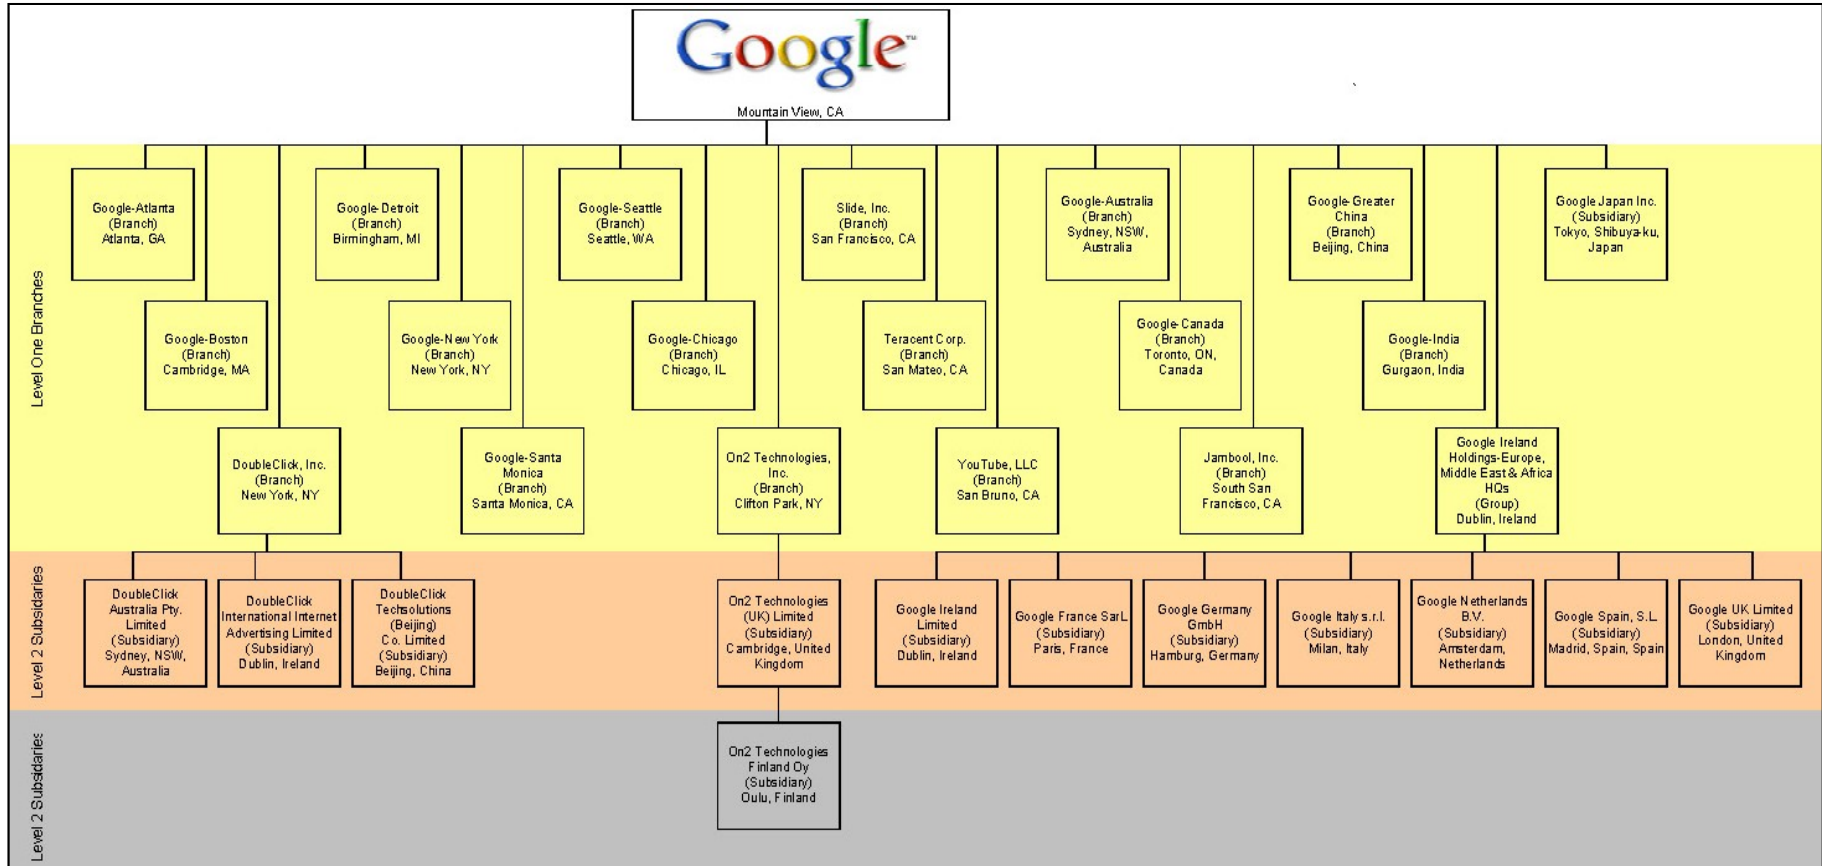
Google

Mountain View, CA

Level One Branches

Google-Atlanta (Branch) Atlanta, GA

Google-Detroit (Branch) Birmingham, MI

Google-Seattle (Branch) Seattle, WA

Slide, Inc. (Branch) San Francisco, CA

Google-Australia (Branch) Sydney, NSW, Australia

Google-Greater China (Branch) Beijing, China

Google Japan Inc. (Subsidiary) Tokyo, Shibuya-ku, Japan

Google-Boston (Branch) Cambridge, MA

Google-New York (Branch) New York, NY

Google-Chicago (Branch) Chicago, IL

Teracent Corp. (Branch) San Mateo, CA

Google-Canada (Branch) Toronto, ON, Canada

Google-India (Branch) Gurgaon, India

DoubleClick, Inc. (Branch) New York, NY

Google-Santa Monica (Branch) Santa Monica, CA

On2 Technologies, Inc. (Branch) Clifton Park, NY

YouTube, LLC (Branch) San Bruno, CA

Jambool, Inc. (Branch) South San Francisco, CA

Google Ireland Holdings-Europe, Middle East & Africa HQs (Group) Dublin, Ireland

Level 2 Subsidiaries

DoubleClick Australia Pty. Limited (Subsidiary) Sydney, NSW, Australia

DoubleClick International Internet Advertising Limited (Subsidiary) Dublin, Ireland

DoubleClick Techsolutions (Beijing) Co. Limited (Subsidiary) Beijing, China

On2 Technologies (UK) Limited (Subsidiary) Cambridge, United Kingdom

Google Ireland Limited (Subsidiary) Dublin, Ireland

Google France SarL (Subsidiary) Paris, France

Google Germany GmbH (Subsidiary) Hamburg, Germany

Google Italy s.r.l. (Subsidiary) Milan, Italy

Google Netherlands B.V. (Subsidiary) Amsterdam, Netherlands

Google Spain, S.L. (Subsidiary) Madrid, Spain, Spain

Google UK Limited (Subsidiary) London, United Kingdom

Level 2 Subsidiaries

On2 Technologies Finland Oy (Subsidiary) Oulu, Finland